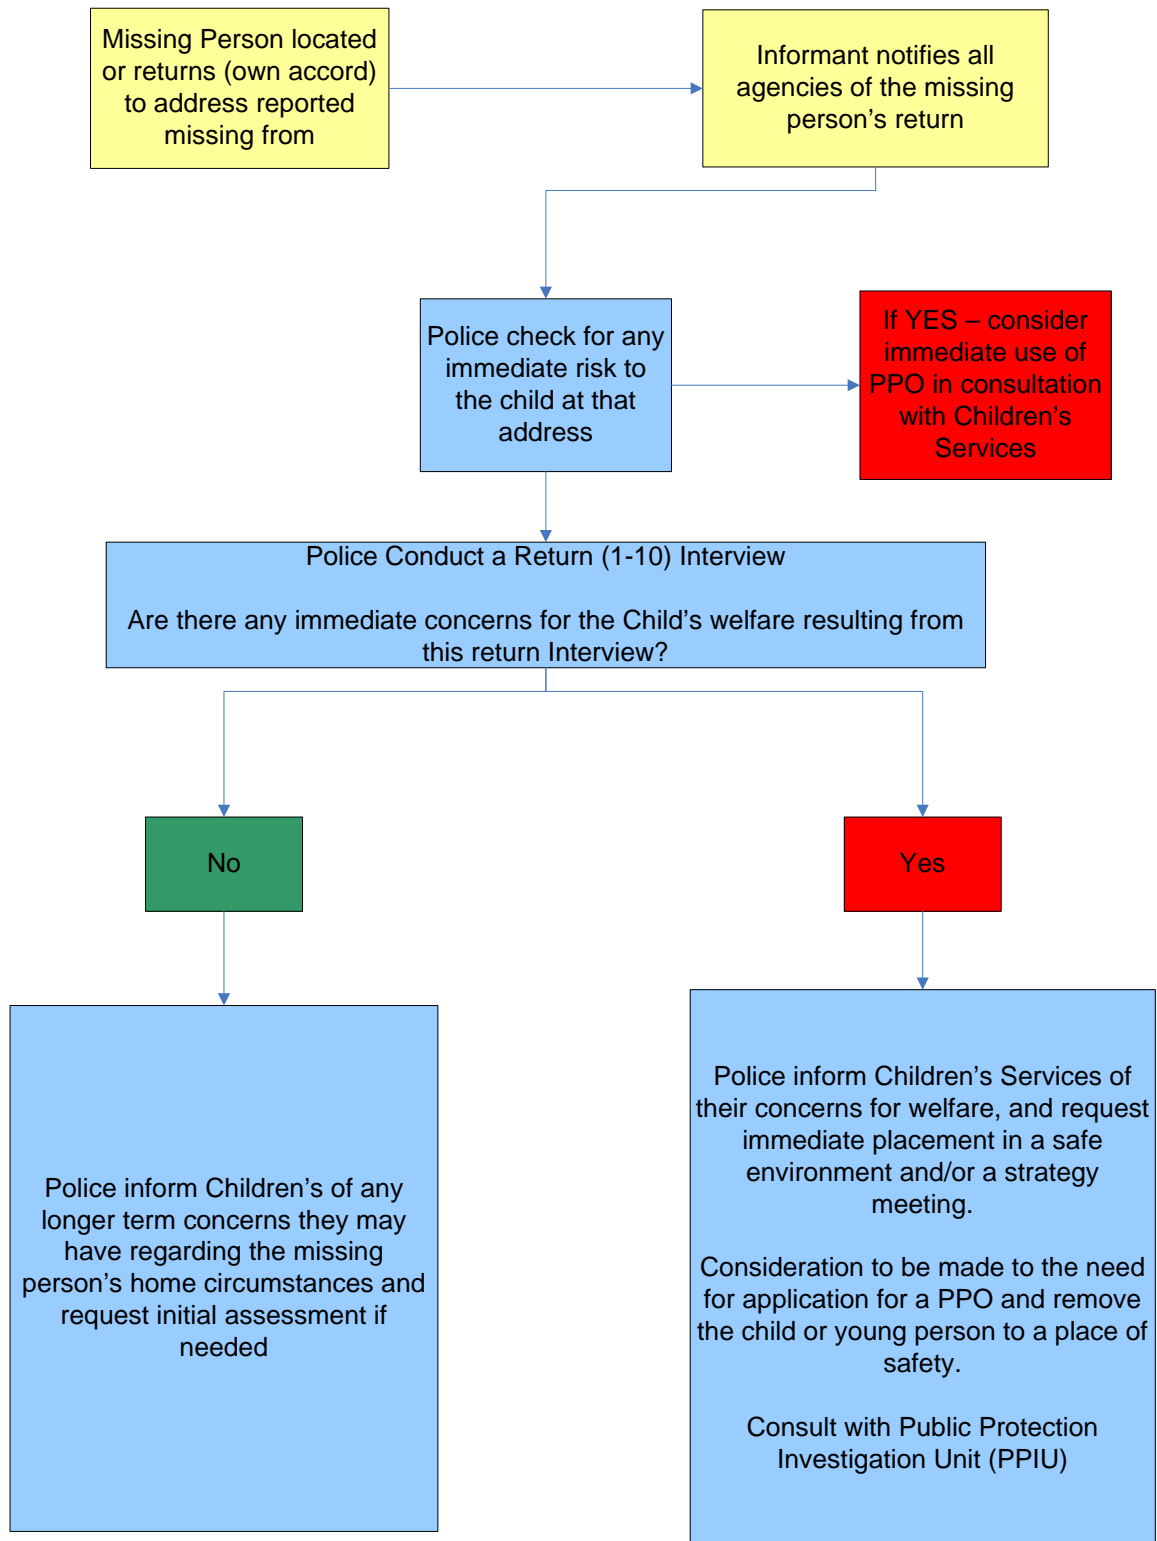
Missing Person located or returns (own accord) to address reported missing from

Informant notifies all agencies of the missing person’s return

Police check for any immediate risk to the child at that address

If YES – consider immediate use of PPO in consultation with Children’s Services

Police Conduct a Return (1-10) Interview

Are there any immediate concerns for the Child’s welfare resulting from this return Interview?

No

Yes

Police inform Children’s of any longer term concerns they may have regarding the missing person’s home circumstances and request initial assessment if needed

Police inform Children’s Services of their concerns for welfare, and request immediate placement in a safe environment and/or a strategy meeting.

Consideration to be made to the need for application for a PPO and remove the child or young person to a place of safety.

Consult with Public Protection Investigation Unit (PPIU)